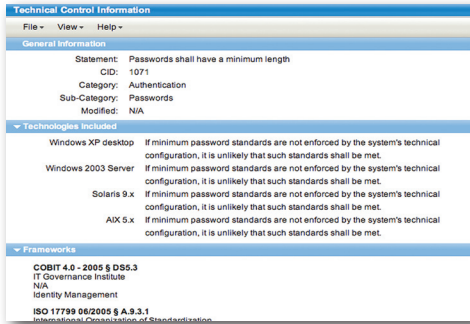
Technical Control Information

File ▾ View ▾ Help ▾

General Information

Statement: Passwords shall have a minimum length
CID: 1071
Category: Authentication
Sub-Category: Passwords
Modified: N/A

Technologies Included

Windows XP desktop If minimum password standards are not enforced by the system's technical configuration, it is unlikely that such standards shall be met.
Windows 2003 Server If minimum password standards are not enforced by the system's technical configuration, it is unlikely that such standards shall be met.
Solaris 9.x If minimum password standards are not enforced by the system's technical configuration, it is unlikely that such standards shall be met.
AIX 5.x If minimum password standards are not enforced by the system's technical configuration, it is unlikely that such standards shall be met.

Frameworks

COBIT 4.0 - 2005 § DS5.3
IT Governance Institute
N/A
Identity Management

ISO 17799 06/2005 § A.9.3.1
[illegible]